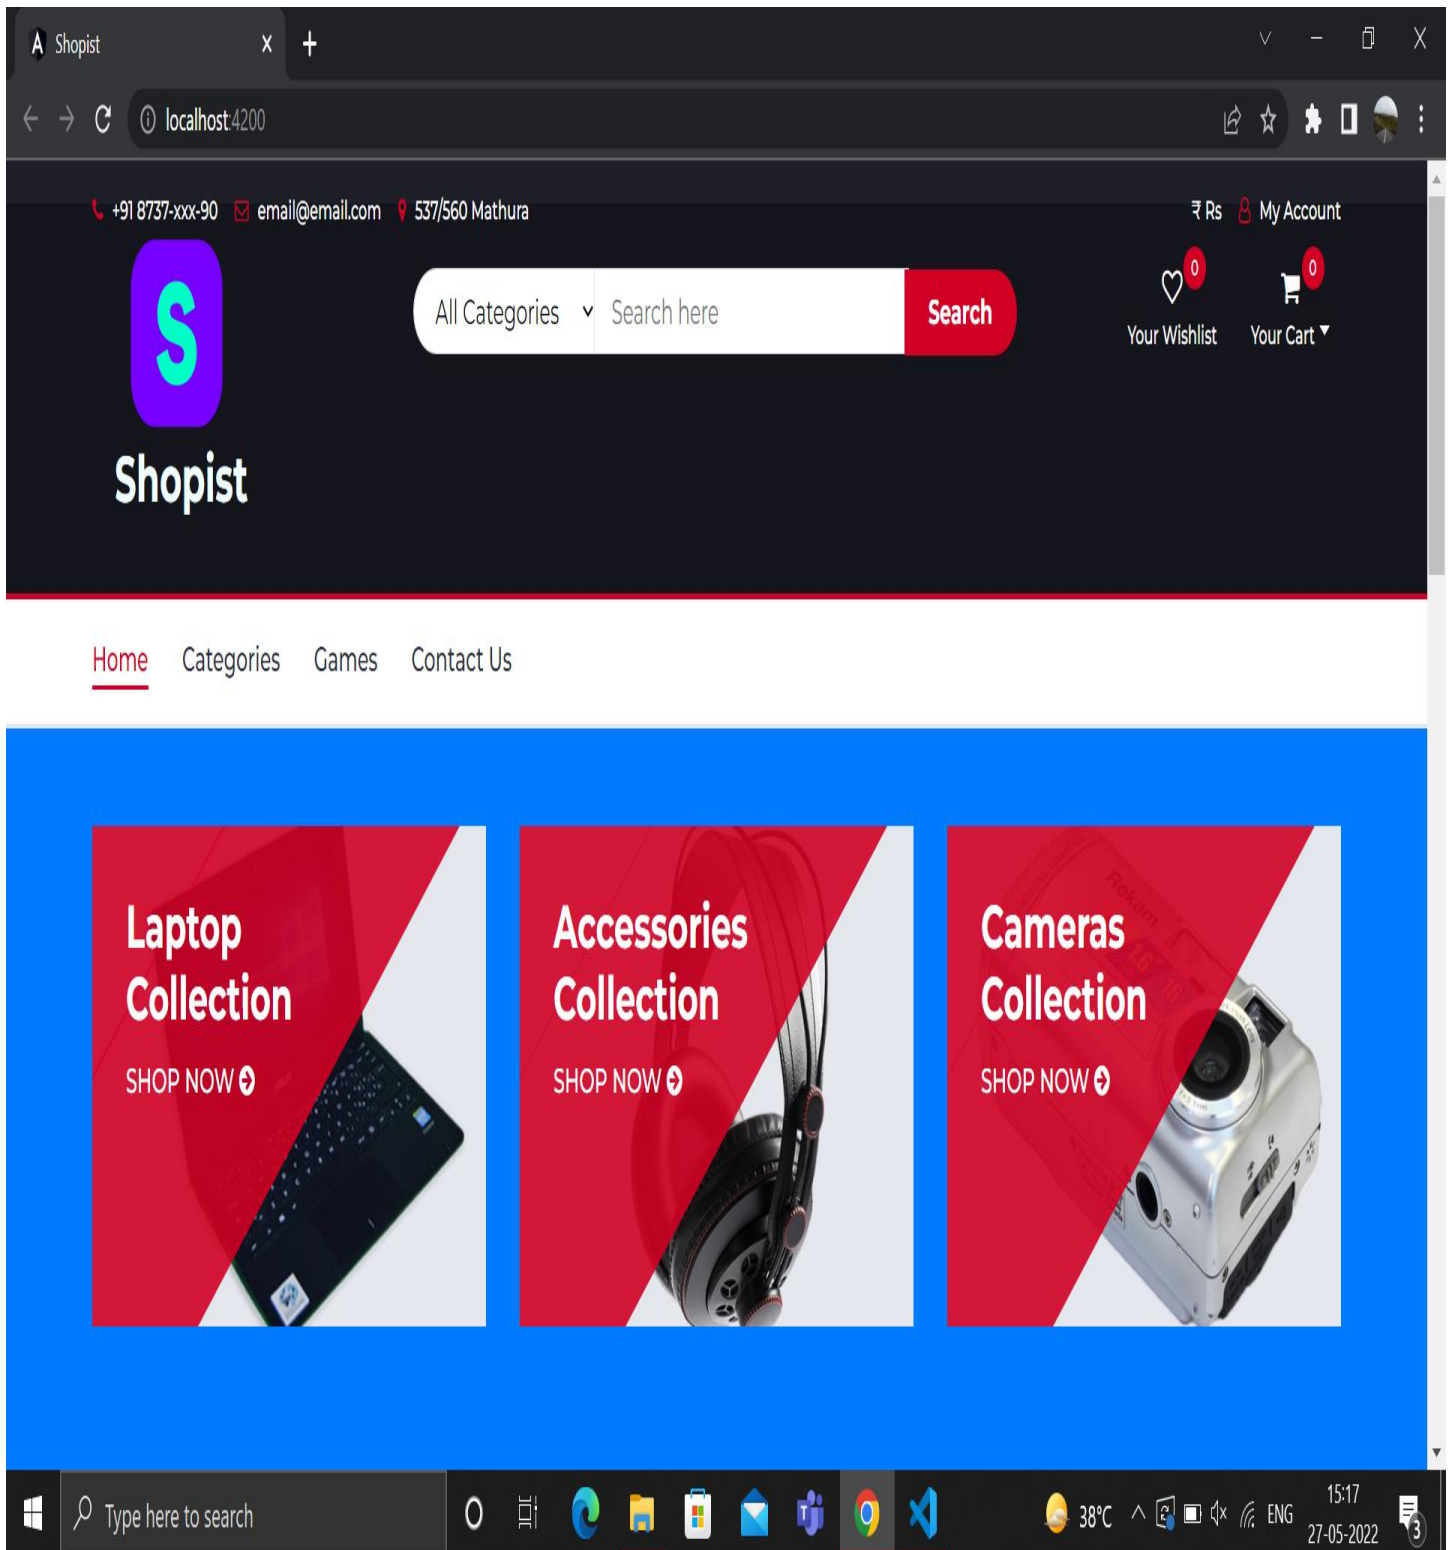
Shopist X +

localhost:4200

+91 8737-xxx-90 email@email.com 537/560 Mathura

₹ Rs My Account

S

Shopist

All Categories Search here Search

0 Your Wishlist

0 Your Cart

Home Categories Games Contact Us

Laptop Collection
SHOP NOW

Accessories Collection
SHOP NOW

Cameras Collection
SHOP NOW

Type here to search

38°C ENG 15:17 27-05-2022 3